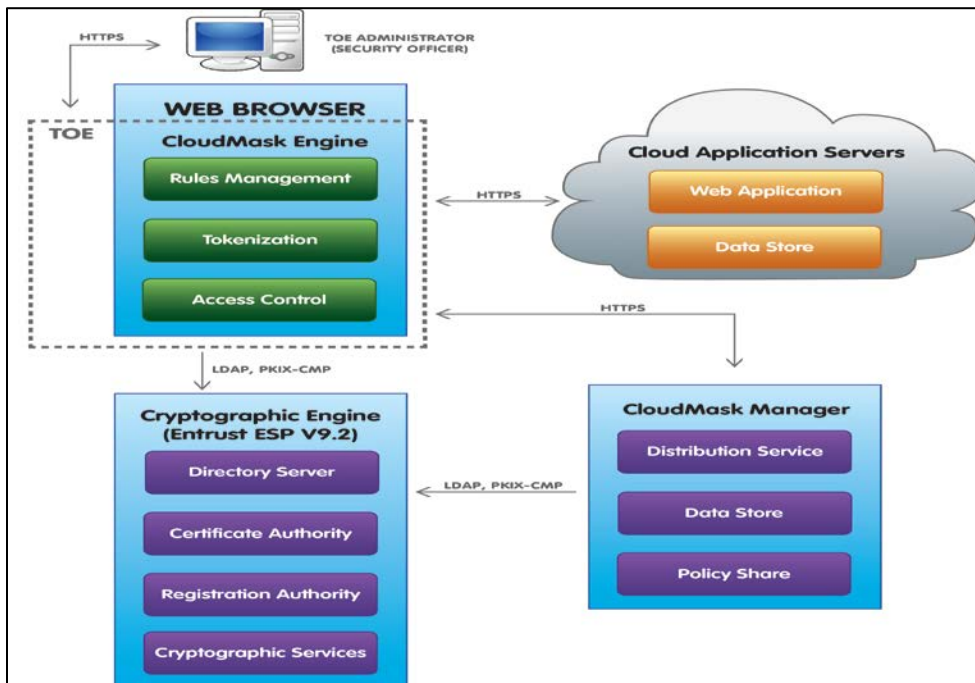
HTTPS

TOE ADMINISTRATOR (SECURITY OFFICER)

WEB BROWSER

TOE

CloudMask Engine

Rules Management

Tokenization

Access Control

HTTPS

Cloud Application Servers

Web Application

Data Store

HTTPS

LDAP, PKIX-CMP

Cryptographic Engine (Entrust ESP V9.2)

Directory Server

Certificate Authority

Registration Authority

Cryptographic Services

LDAP, PKIX-CMP

CloudMask Manager

Distribution Service

Data Store

Policy Share